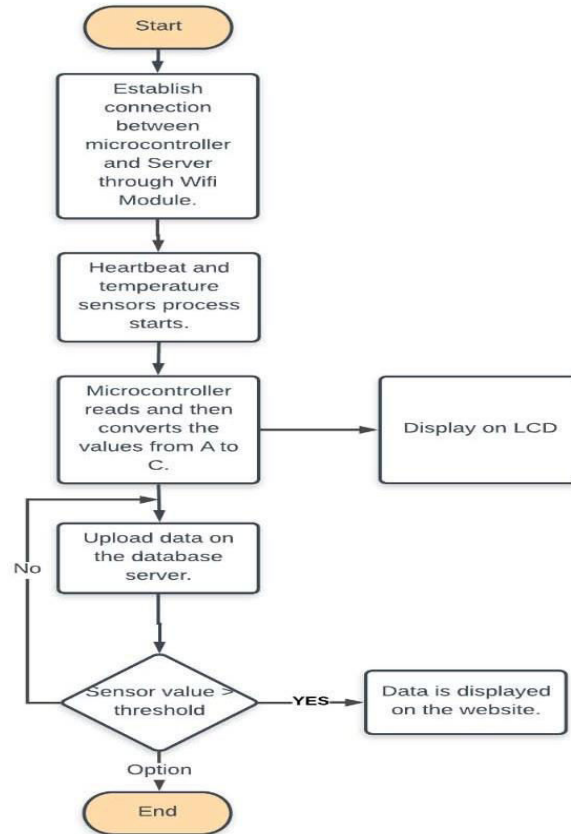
Start

Establish connection between microcontroller and Server through Wifi Module.

Heartbeat and temperature sensors process starts.

Microcontroller reads and then converts the values from A to C.

Display on LCD

Upload data on the database server.

No

Sensor value > threshold

YES

Data is displayed on the website.

Option

End